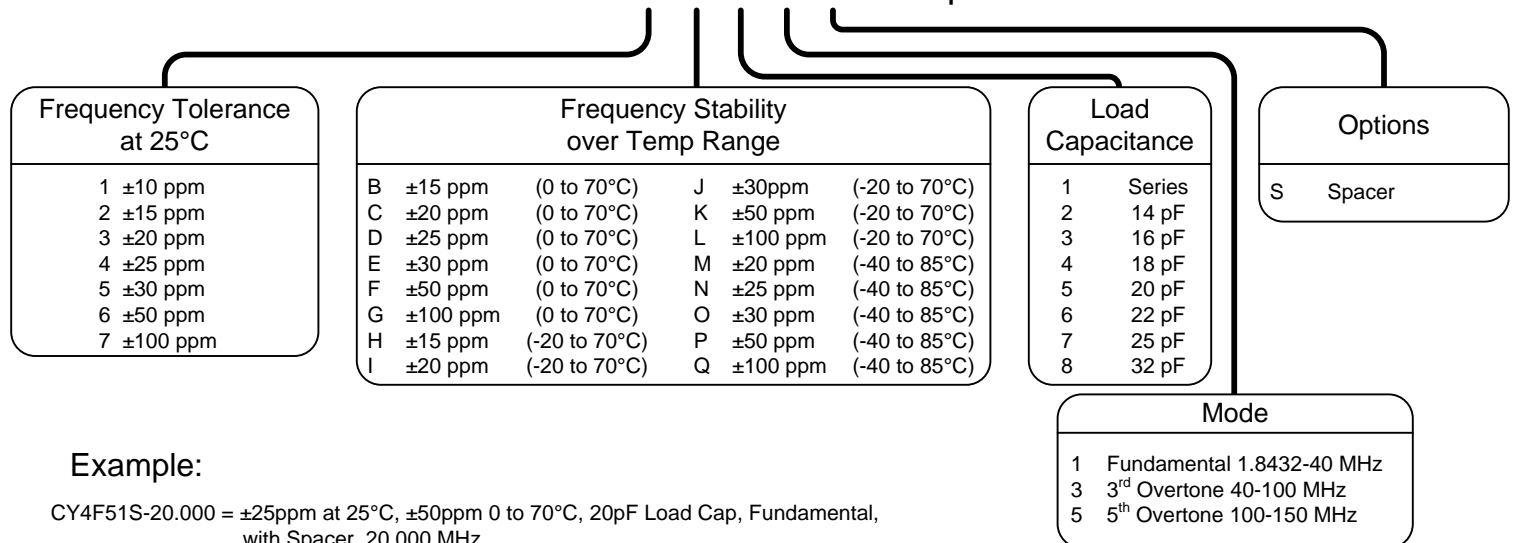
Frequency Tolerance at 25°C

1 ±10 ppm
2 ±15 ppm
3 ±20 ppm
4 ±25 ppm
5 ±30 ppm
6 ±50 ppm
7 ±100 ppm

Frequency Stability over Temp Range

| | | | | | |
|---|---|---|---|---|---|
| B | ±15 ppm | (0 to 70°C) | J | ±30ppm | (-20 to 70°C) |
| C | ±20 ppm | (0 to 70°C) | K | ±50 ppm | (-20 to 70°C) |
| D | ±25 ppm | (0 to 70°C) | L | ±100 ppm | (-20 to 70°C) |
| E | ±30 ppm | (0 to 70°C) | M | ±20 ppm | (-40 to 85°C) |
| F | ±50 ppm | (0 to 70°C) | N | ±25 ppm | (-40 to 85°C) |
| G | ±100 ppm | (0 to 70°C) | O | ±30 ppm | (-40 to 85°C) |
| H | ±15 ppm | (-20 to 70°C) | P | ±50 ppm | (-40 to 85°C) |
| I | ±20 ppm | (-20 to 70°C) | Q | ±100 ppm | (-40 to 85°C) |

Load Capacitance

1 Series
2 14 pF
3 16 pF
4 18 pF
5 20 pF
6 22 pF
7 25 pF
8 32 pF

Options

S Spacer

Mode

1 Fundamental 1.8432-40 MHz
3 3$^{rd}$ Overtone 40-100 MHz
5 5$^{th}$ Overtone 100-150 MHz

Example:

CY4F51S-20.000 = ±25ppm at 25°C, ±50ppm 0 to 70°C, 20pF Load Cap, Fundamental, with Spacer, 20.000 MHz